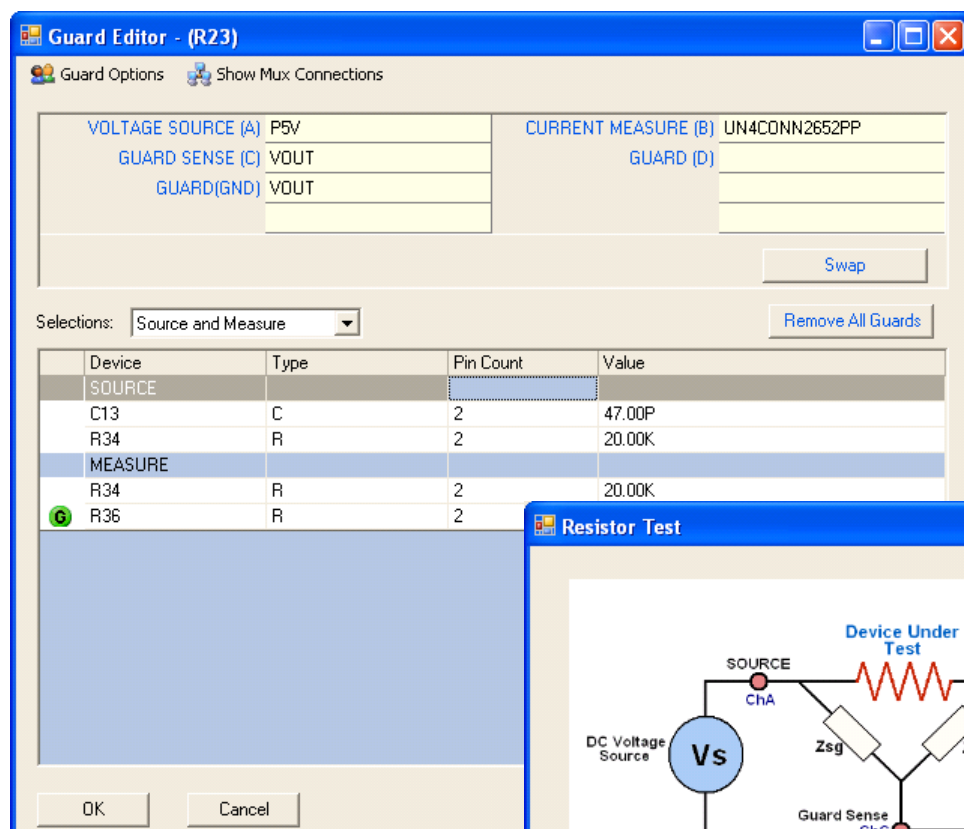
Guard Editor - (R23)

Guard Options   Show Mux Connections

VOLTAGE SOURCE (A) P5V
GUARD SENSE (C) VOUT
GUARD(GND) VOUT

CURRENT MEASURE (B) UN4CONN2652PP
GUARD (D)

Swap

Selections: Source and Measure

Remove All Guards

| | Device | Type | Pin Count | Value |
|---|---|---|---|---|
| | SOURCE | | | |
| | C13 | C | 2 | 47.00P |
| | R34 | R | 2 | 20.00K |
| | MEASURE | | | |
| | R34 | R | 2 | 20.00K |
| G | R36 | R | 2 | |

OK   Cancel

Resistor Test

Device Under Test
SOURCE
ChA
DC Voltage Source
Vs
Zsg
Guard Sense
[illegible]